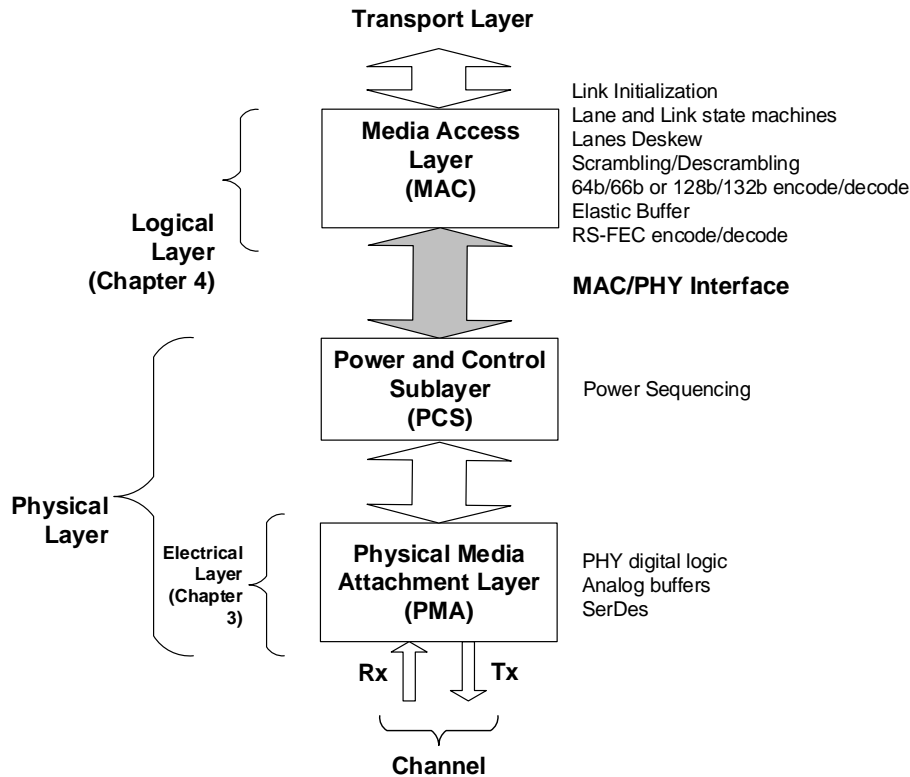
Transport Layer

Link Initialization
Lane and Link state machines
Lanes Deskew
Scrambling/Descrambling
64b/66b or 128b/132b encode/decode
Elastic Buffer
RS-FEC encode/decode

Media Access Layer (MAC)

Logical Layer (Chapter 4)

MAC/PHY Interface

Power and Control Sublayer (PCS)

Power Sequencing

Physical Layer

Electrical Layer (Chapter 3)

Physical Media Attachment Layer (PMA)

PHY digital logic
Analog buffers
SerDes

Rx

Tx

Channel